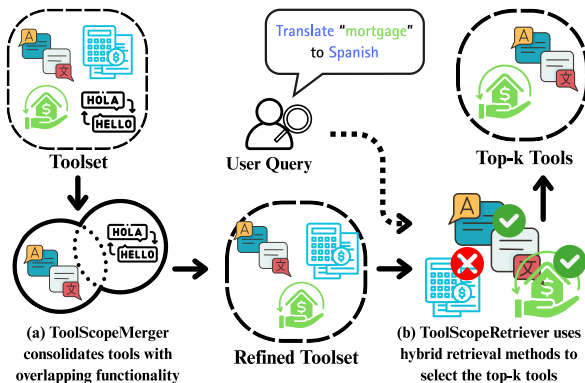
A
文
HOLA
HELLO
Toolset

Translate "mortgage" to Spanish

User Query

A
文
Top-k Tools

A
文
HOLA
HELLO

(a) ToolScopeMerger consolidates tools with overlapping functionality

A
文
Refined Toolset

A
文

(b) ToolScopeRetriever uses hybrid retrieval methods to select the top-k tools